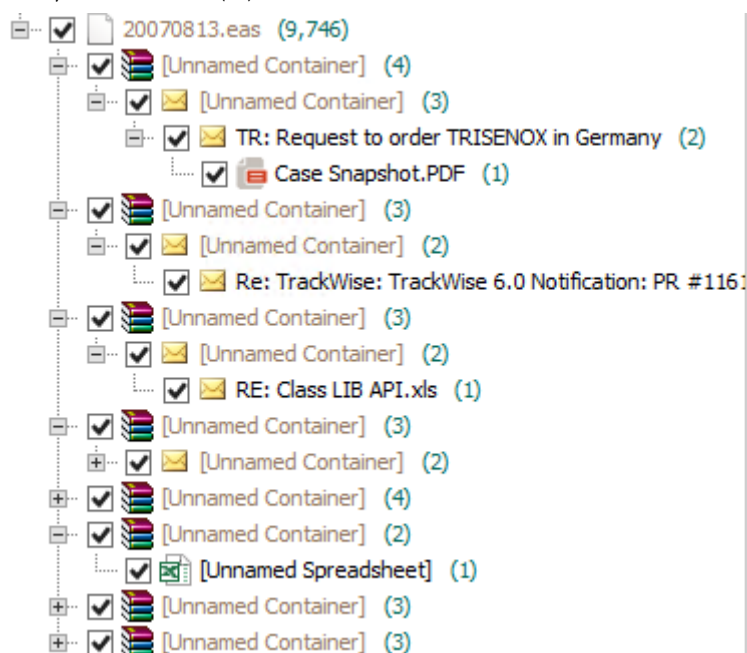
20070813.eas (9,746)
[Unnamed Container] (4)
[Unnamed Container] (3)
TR: Request to order TRISENOX in Germany (2)
Case Snapshot.PDF (1)
[Unnamed Container] (3)
[Unnamed Container] (2)
Re: TrackWise: TrackWise 6.0 Notification: PR #116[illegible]
[Unnamed Container] (3)
[Unnamed Container] (2)
RE: Class LIB API.xls (1)
[Unnamed Container] (3)
[Unnamed Container] (2)
[Unnamed Container] (4)
[Unnamed Container] (2)
[Unnamed Spreadsheet] (1)
[Unnamed Container] (3)
[Unnamed Container] (3)